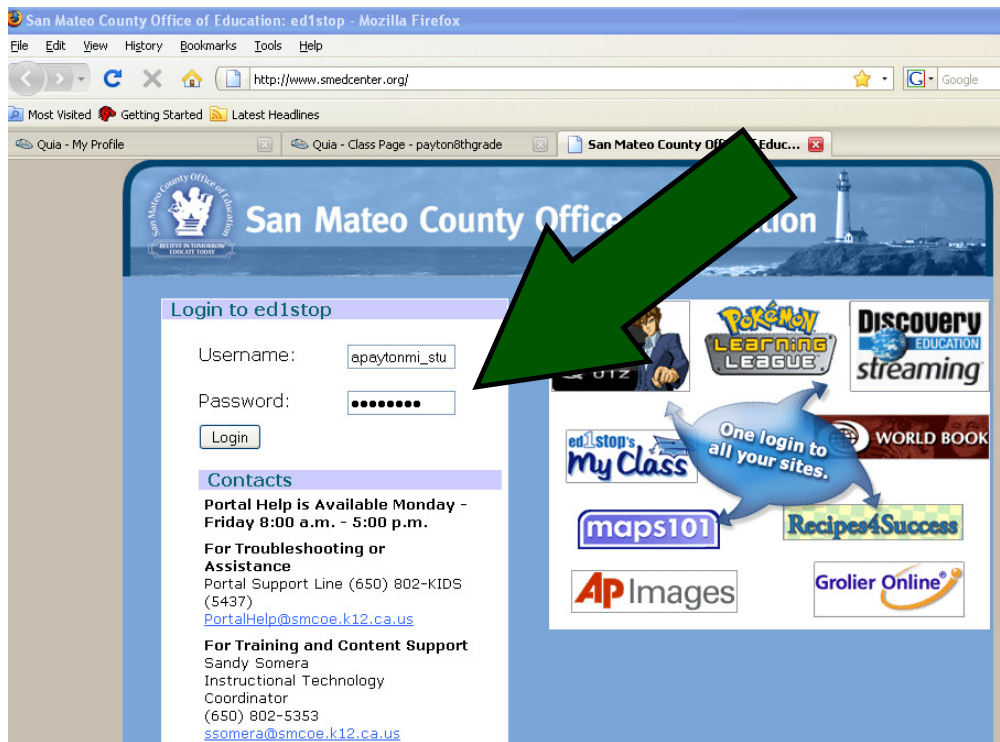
San Mateo County Office of Education: ed1stop - Mozilla Firefox

File Edit View History Bookmarks Tools Help

http://www.smedcenter.org/

Google

Most Visited Getting Started Latest Headlines

Quia - My Profile

Quia - Class Page - payton8thgrade

San Mateo County Off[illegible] Educ...

San Mateo County Office of Education
BELIEVE IN TOMORROW EDUCATE TODAY

San Mateo County Office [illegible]ation

Login to ed1stop

Username: apaytonmi_stu

Password: ••••••••

Login

Contacts

Portal Help is Available Monday - Friday 8:00 a.m. - 5:00 p.m.

For Troubleshooting or Assistance
Portal Support Line (650) 802-KIDS (5437)
PortalHelp@smcoe.k12.ca.us

For Training and Content Support
Sandy Somera
Instructional Technology Coordinator
(650) 802-5353
ssomera@smcoe.k12.ca.us

Pokémon Learning League

Discovery Education streaming

One login to all your sites.

World Book

ed1stop's My Class

maps101

Recipes4Success

AP Images

Grolier Online